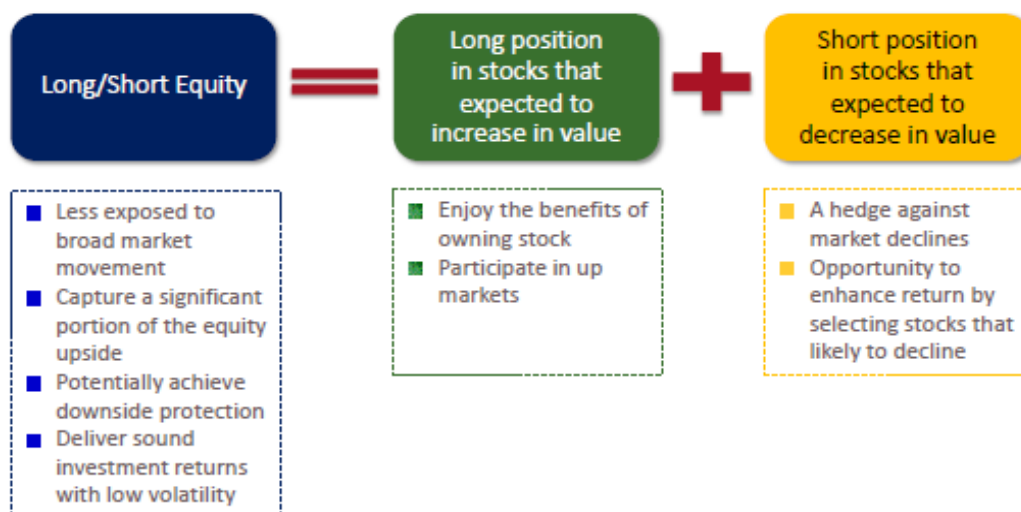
Long/Short Equity

Long position in stocks that expected to increase in value

Short position in stocks that expected to decrease in value

- Less exposed to broad market movement
- Capture a significant portion of the equity upside
- Potentially achieve downside protection
- Deliver sound investment returns with low volatility

- Enjoy the benefits of owning stock
- Participate in up markets

- A hedge against market declines
- Opportunity to enhance return by selecting stocks that likely to decline